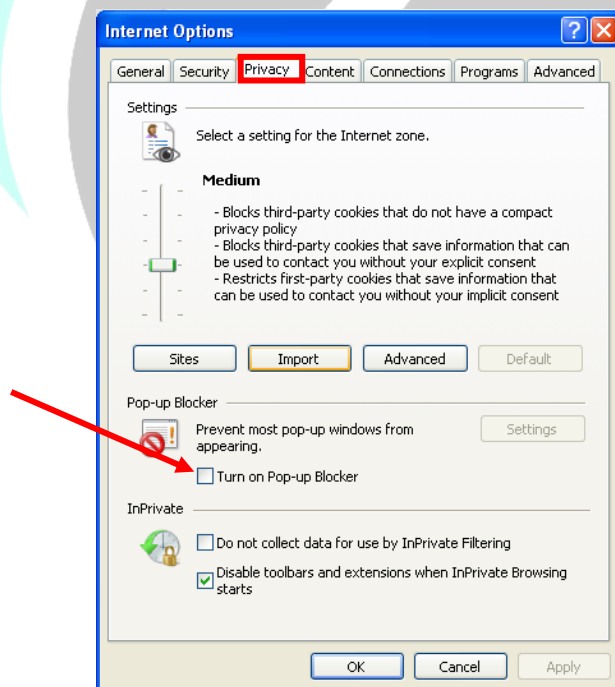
Internet Options

General | Security | Privacy | Content | Connections | Programs | Advanced

Settings

Select a setting for the Internet zone.

Medium

- Blocks third-party cookies that do not have a compact privacy policy
- Blocks third-party cookies that save information that can be used to contact you without your explicit consent
- Restricts first-party cookies that save information that can be used to contact you without your implicit consent

Sites | Import | Advanced | Default

Pop-up Blocker

Prevent most pop-up windows from appearing.

Settings

Turn on Pop-up Blocker

InPrivate

Do not collect data for use by InPrivate Filtering

Disable toolbars and extensions when InPrivate Browsing starts

OK | Cancel | Apply